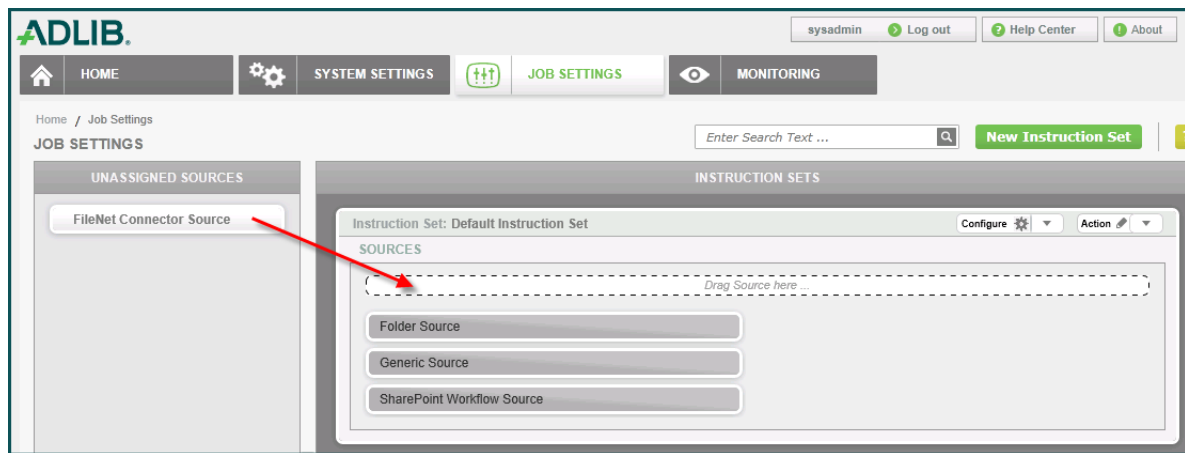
ADLIB.

sysadmin
Log out
Help Center
About

HOME
SYSTEM SETTINGS
JOB SETTINGS
MONITORING

Home / Job Settings
JOB SETTINGS

Enter Search Text ...
New Instruction Set

UNASSIGNED SOURCES
FileNet Connector Source

INSTRUCTION SETS
Instruction Set: Default Instruction Set
Configure
Action
SOURCES
Drag Source here ...
Folder Source
Generic Source
SharePoint Workflow Source